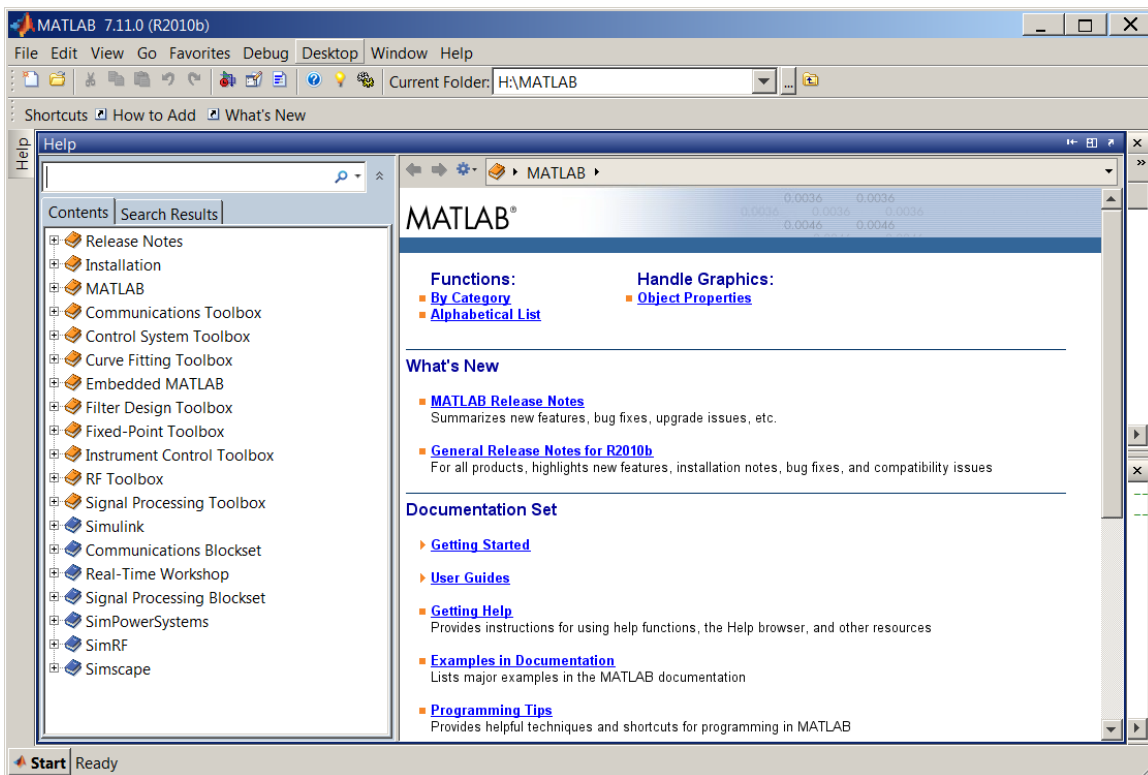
MATLAB 7.11.0 (R2010b)

File Edit View Go Favorites Debug Desktop Window Help

Current Folder: H:\MATLAB

Shortcuts How to Add What's New

Help

Help

Contents Search Results

Release Notes
Installation
MATLAB
Communications Toolbox
Control System Toolbox
Curve Fitting Toolbox
Embedded MATLAB
Filter Design Toolbox
Fixed-Point Toolbox
Instrument Control Toolbox
RF Toolbox
Signal Processing Toolbox
Simulink
Communications Blockset
Real-Time Workshop
Signal Processing Blockset
SimPowerSystems
SimRF
Simscape

MATLAB

MATLAB®

0.0036 0.0036 0.0036 0.0036 0.0036 0.0036 0.0046 0.0046

Functions:
By Category
Alphabetical List

Handle Graphics:
Object Properties

What's New

MATLAB Release Notes
Summarizes new features, bug fixes, upgrade issues, etc.

General Release Notes for R2010b
For all products, highlights new features, installation notes, bug fixes, and compatibility issues

Documentation Set

Getting Started

User Guides

Getting Help
Provides instructions for using help functions, the Help browser, and other resources

Examples in Documentation
Lists major examples in the MATLAB documentation

Programming Tips
Provides helpful techniques and shortcuts for programming in MATLAB

Start Ready